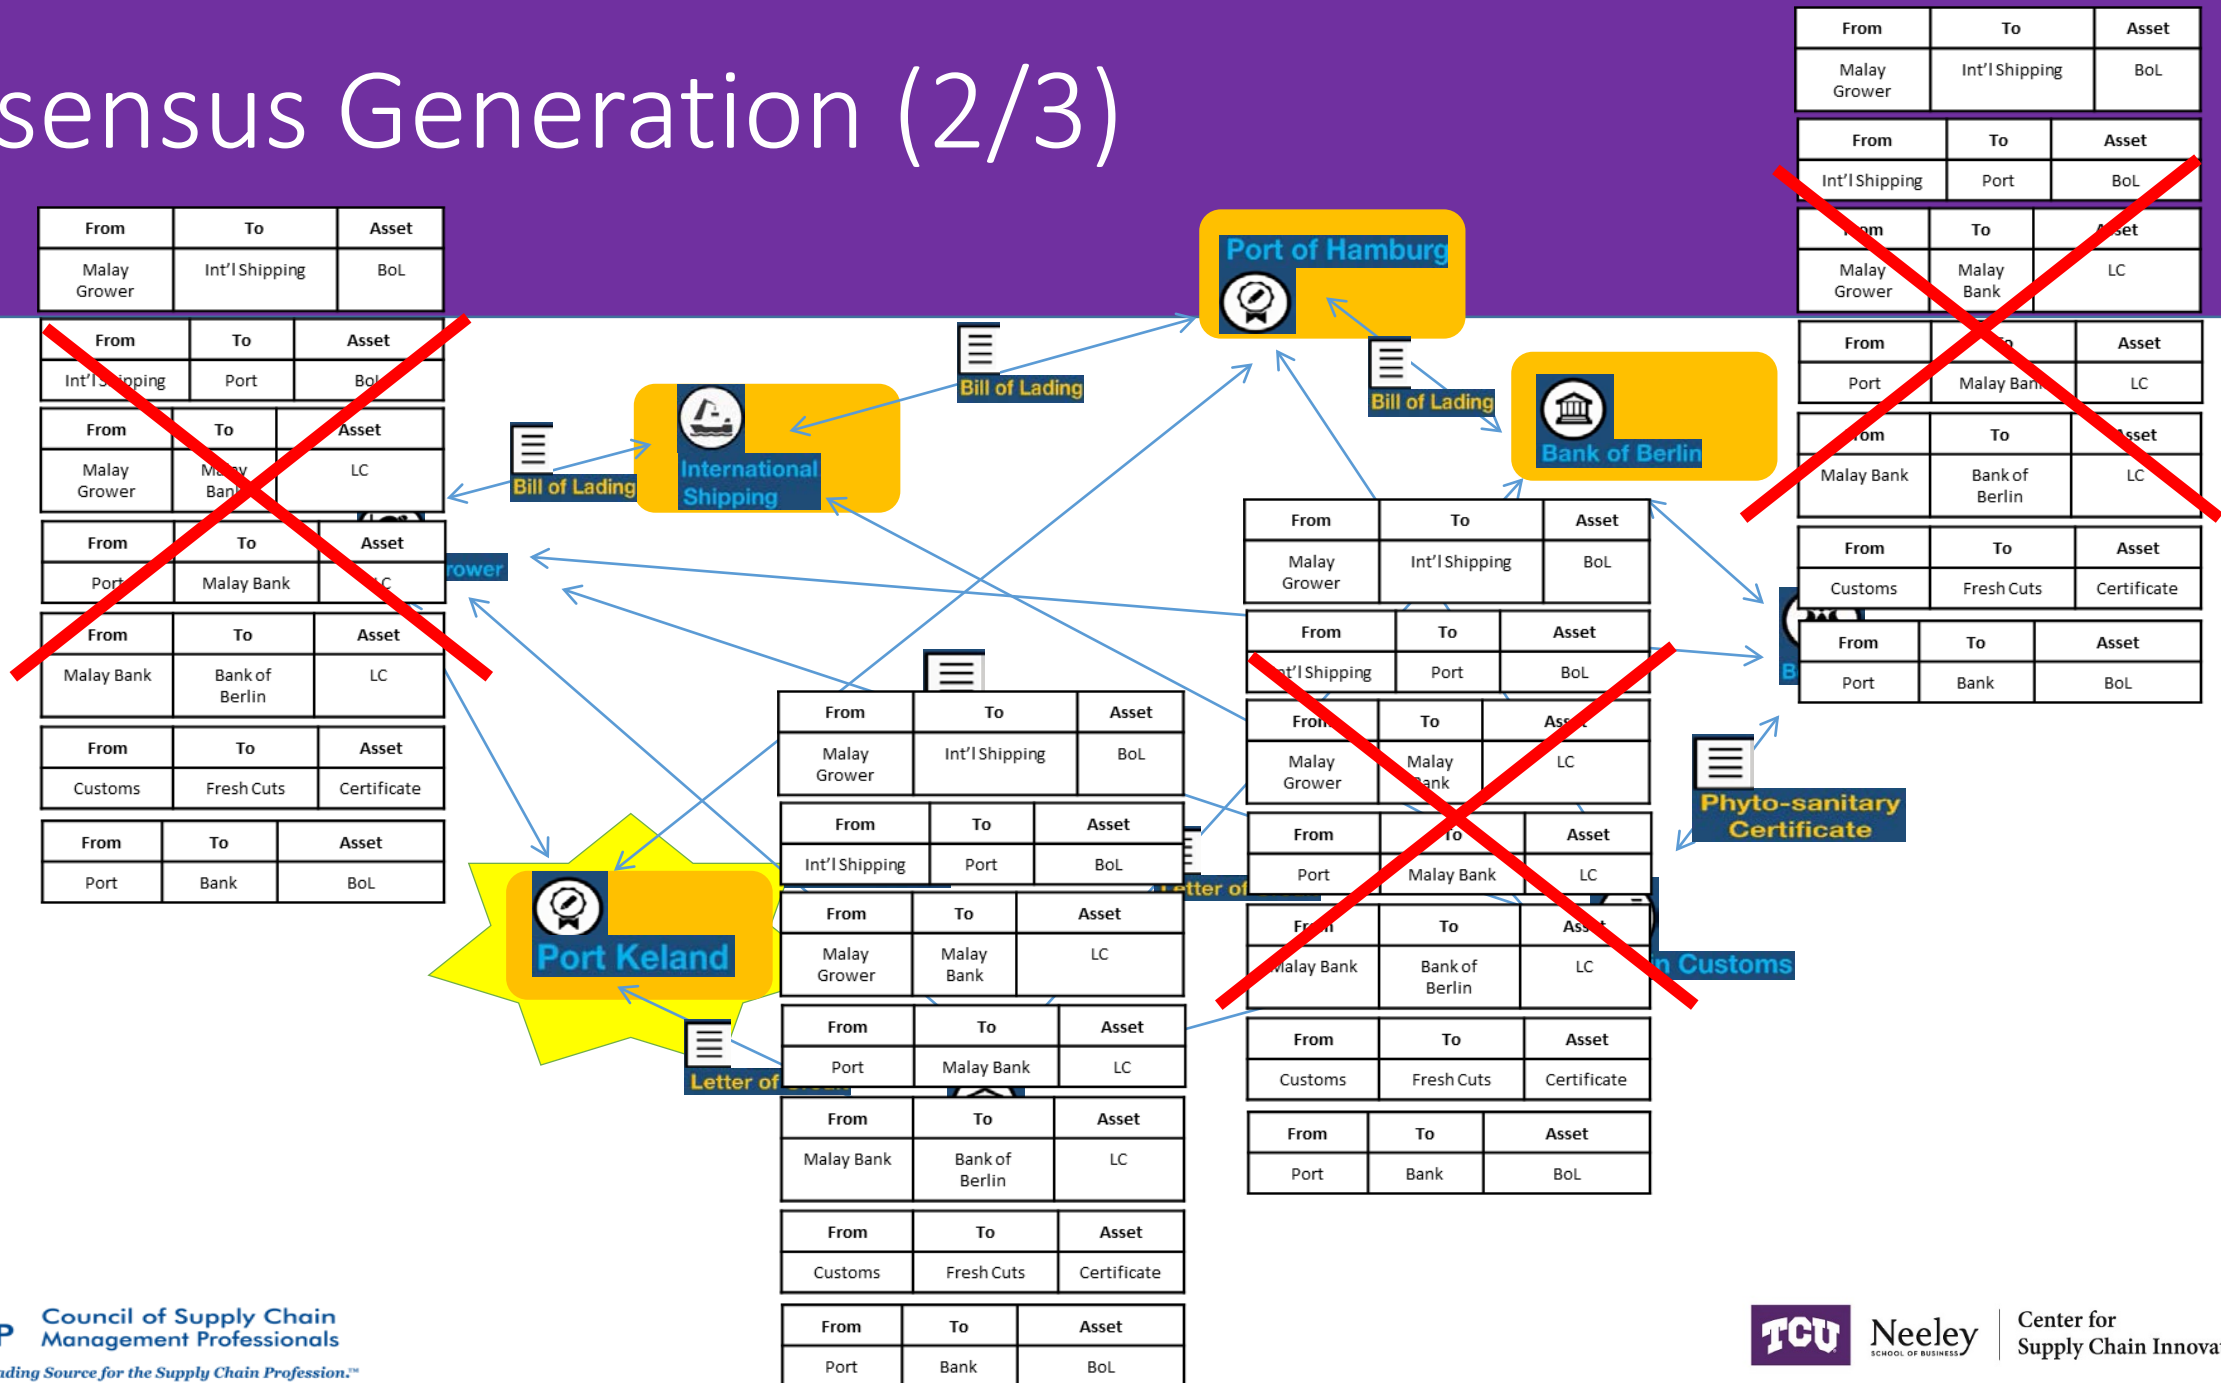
sensus Generation (2/3)

| From | To | Asset |
|---|---|---|
| Malay Grower | Int'l Shipping | BoL |

| From | To | Asset |
|---|---|---|
| Int'l Shipping | Port | BoL |

| From | To | Asset |
|---|---|---|
| Malay Grower | Malay Bank | LC |

| From | To | Asset |
|---|---|---|
| Port | Malay Bank | LC |

| From | To | Asset |
|---|---|---|
| Malay Bank | Bank of Berlin | LC |

| From | To | Asset |
|---|---|---|
| Customs | Fresh Cuts | Certificate |

| From | To | Asset |
|---|---|---|
| Port | Bank | BoL |

Bill of Lading

International Shipping

Bill of Lading

Port of Hamburg

Bill of Lading

Bank of Berlin

rower

Port Keland

Letter of

Letter of

Customs

Phyto-sanitary Certificate

| From | To | Asset |
|---|---|---|
| Malay Grower | Int'l Shipping | BoL |

| From | To | Asset |
|---|---|---|
| Int'l Shipping | Port | BoL |

| From | To | Asset |
|---|---|---|
| Malay Grower | Malay Bank | LC |

| From | To | Asset |
|---|---|---|
| Port | Malay Bank | LC |

| From | To | Asset |
|---|---|---|
| Malay Bank | Bank of Berlin | LC |

| From | To | Asset |
|---|---|---|
| Customs | Fresh Cuts | Certificate |

| From | To | Asset |
|---|---|---|
| Port | Bank | BoL |

| From | To | Asset |
|---|---|---|
| Malay Grower | Int'l Shipping | BoL |

| From | To | Asset |
|---|---|---|
| Int'l Shipping | Port | BoL |

| From | To | Asset |
|---|---|---|
| Malay Grower | Malay Bank | LC |

| From | To | Asset |
|---|---|---|
| Port | Malay Bank | LC |

| From | To | Asset |
|---|---|---|
| Malay Bank | Bank of Berlin | LC |

| From | To | Asset |
|---|---|---|
| Customs | Fresh Cuts | Certificate |

| From | To | Asset |
|---|---|---|
| Port | Bank | BoL |

| From | To | Asset |
|---|---|---|
| Malay Grower | Int'l Shipping | BoL |

| From | To | Asset |
|---|---|---|
| Int'l Shipping | Port | BoL |

| From | To | Asset |
|---|---|---|
| Malay Grower | Malay Bank | LC |

| From | To | Asset |
|---|---|---|
| Port | Malay Bank | LC |

| From | To | Asset |
|---|---|---|
| Malay Bank | Bank of Berlin | LC |

| From | To | Asset |
|---|---|---|
| Customs | Fresh Cuts | Certificate |

| From | To | Asset |
|---|---|---|
| Port | Bank | BoL |

P Council of Supply Chain Management Professionals
ading Source for the Supply Chain Profession.™

TCU Neeley SCHOOL OF BUSINESS Center for Supply Chain Innova